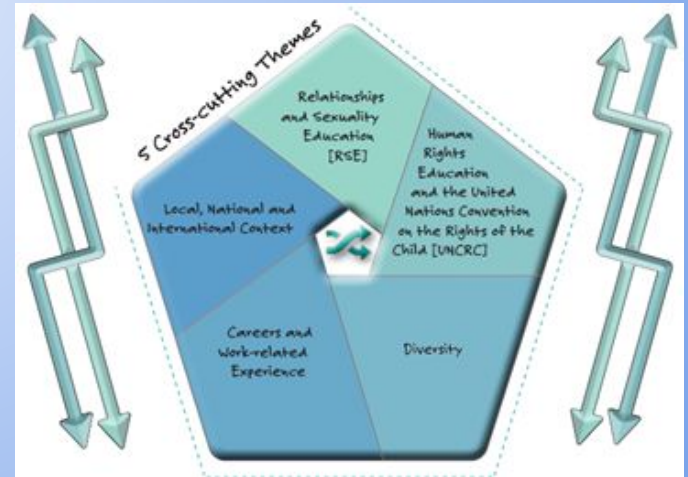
5 Cross-cutting Themes

Relationships and Sexuality Education [RSE]

Human Rights Education and the United Nations Convention on the Rights of the Child [UNCRC]

Local, National and International Context

Careers and Work-related Experience

Diversity